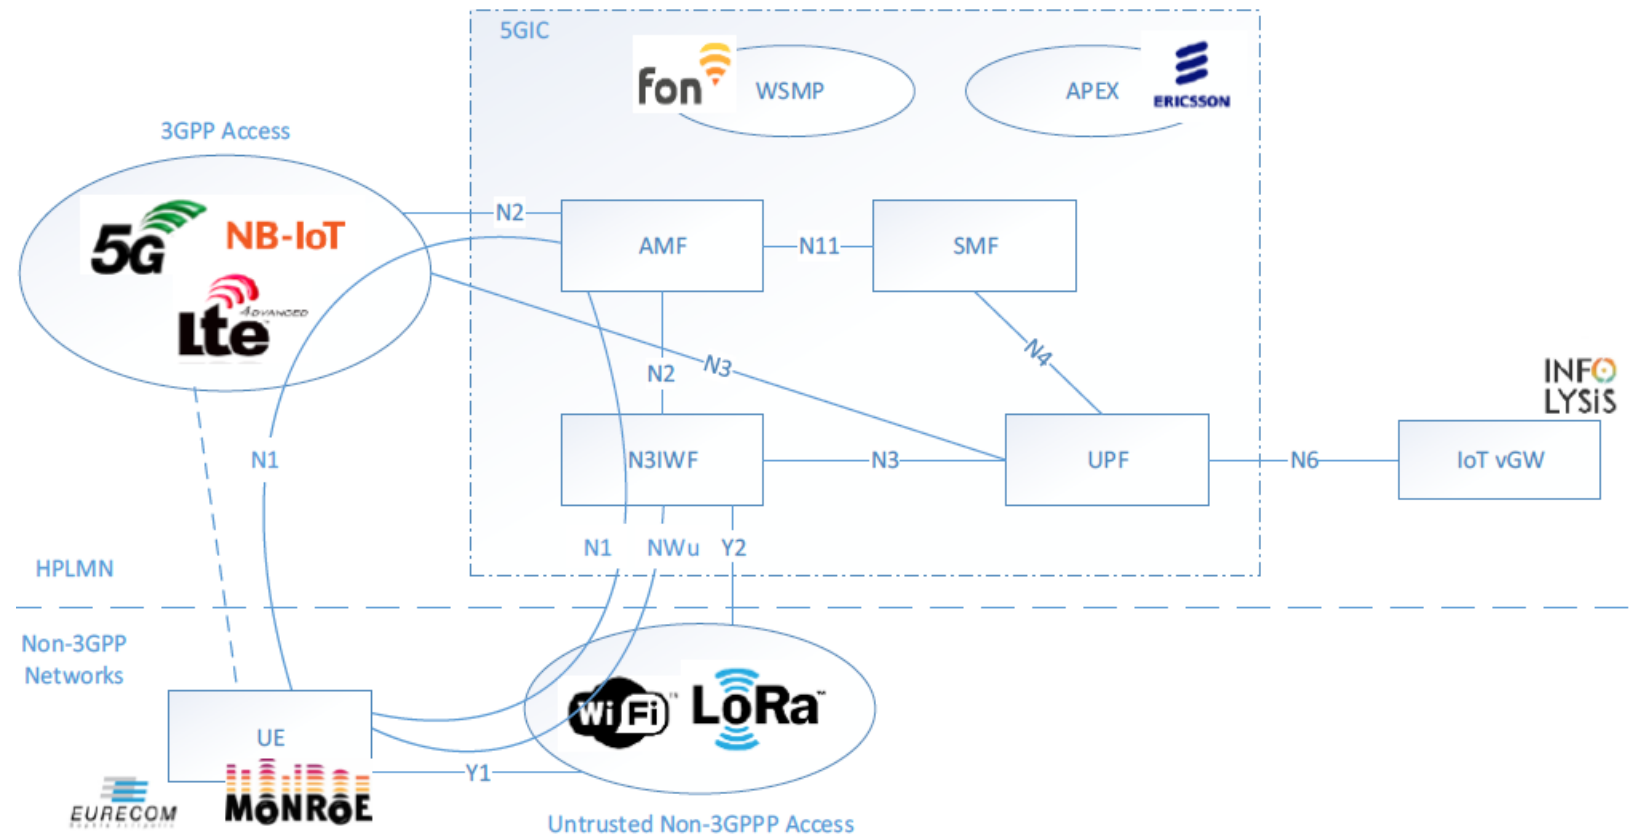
5GIC

fon

WSMP

APEX

ERICSSON

3GPP Access

5G

NB-IoT

Lte ADVANCED

N2

AMF

N11

SMF

N2

N3

N4

INFO LYSiS

N1

N3IWF

N3

UPF

N6

IoT vGW

N1

NWu

Y2

HPLMN

Non-3GPP Networks

UE

Wi Fi

LoRa

Y1

EURECOM

MONROE

Untrusted Non-3GPPP Access